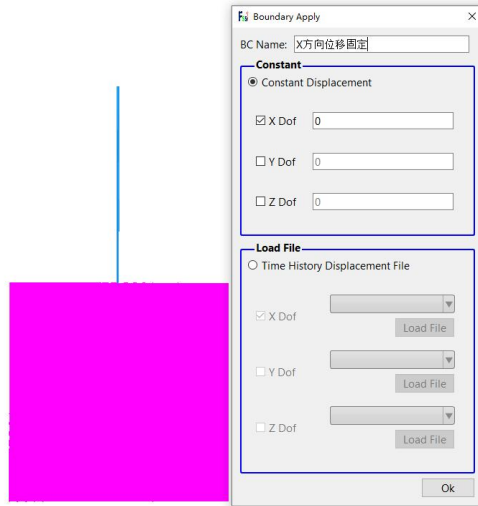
Boundary Apply

×

BC Name: X方向位移固定

Constant

◉ Constant Displacement

☑ X Dof 0

☐ Y Dof 0

☐ Z Dof 0

Load File

○ Time History Displacement File

☑ X Dof

Load File

☐ Y Dof

Load File

☐ Z Dof

Load File

Ok